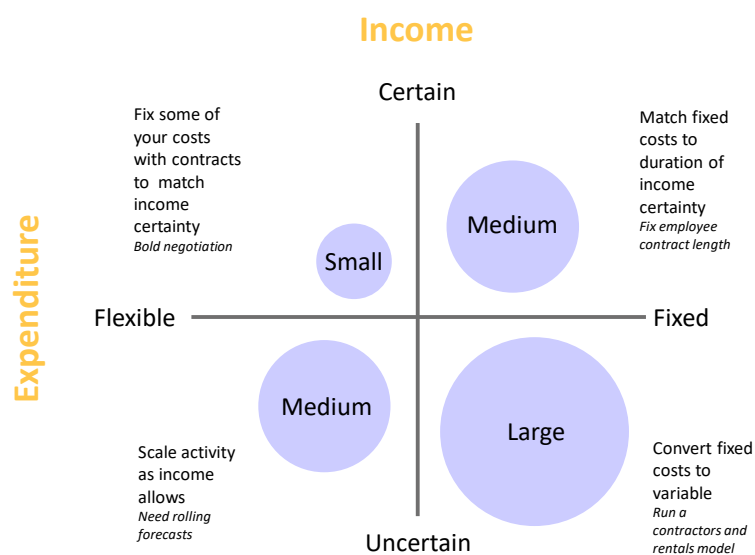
Income

Expenditure

Certain

Fix some of your costs with contracts to match income certainty
Bold negotiation

Match fixed costs to duration of income certainty
Fix employee contract length

Small

Medium

Flexible

Fixed

Medium

Large

Scale activity as income allows
Need rolling forecasts

Convert fixed costs to variable
Run a contractors and rentals model

Uncertain